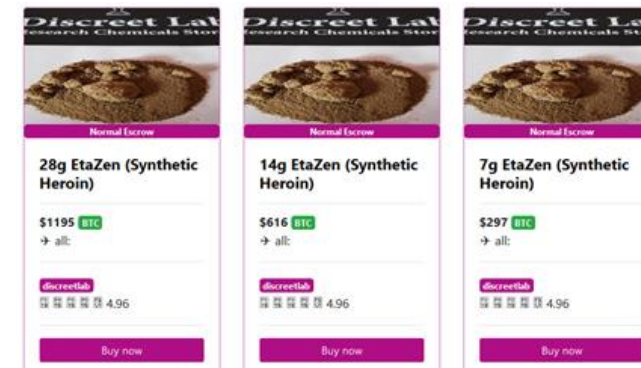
Discreet Lab
Research Chemicals Store
Normal Escrow
28g EtaZen (Synthetic Heroin)
$1195 BTC
✈ all:
discreetlab
4.96
Buy now

Discreet Lab
Research Chemicals Store
Normal Escrow
14g EtaZen (Synthetic Heroin)
$616 BTC
✈ all:
discreetlab
4.96
Buy now

Discreet Lab
Research Chemicals Store
Normal Escrow
7g EtaZen (Synthetic Heroin)
$297 BTC
✈ all:
discreetlab
4.96
Buy now